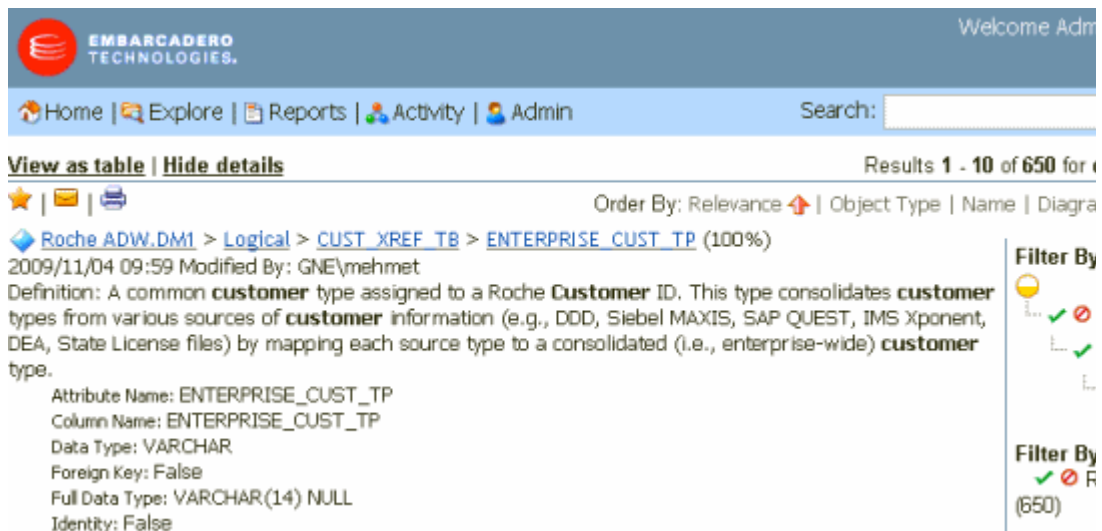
EMBARCADERO TECHNOLOGIES.

Welcome Adm

Home | Explore | Reports | Activity | Admin

Search:

View as table | Hide details

Results **1** - **10** of **650** for

Order By: Relevance | Object Type | Name | Diagra

Roche ADW.DM1 > Logical > CUST_XREF_TB > ENTERPRISE_CUST_TP (100%)

2009/11/04 09:59 Modified By: GNE\mehmet

Definition: A common **customer** type assigned to a Roche **Customer** ID. This type consolidates **customer** types from various sources of **customer** information (e.g., DDD, Siebel MAXIS, SAP QUEST, IMS Xponent, DEA, State License files) by mapping each source type to a consolidated (i.e., enterprise-wide) **customer** type.

Attribute Name: ENTERPRISE_CUST_TP

Column Name: ENTERPRISE_CUST_TP

Data Type: VARCHAR

Foreign Key: False

Full Data Type: VARCHAR(14) NULL

Identity: False

Filter By

Filter By

R

(650)